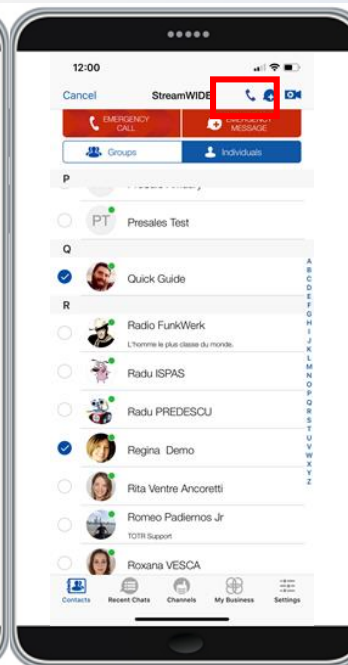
12:00

Cancel StreamWIDE

EMERGENCY CALL

EMERGENCY MESSAGE

Groups

Individuals

P

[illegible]

PT Presales Test

Q

Quick Guide

R

Radio FunkWerk
L'homme le plus classe du monde.

Radu ISPAS

Radu PREDESCU

Regina Demo

Rita Ventre Ancoretti

Romeo Padiernos Jr
TOTR Support

Roxana VESCA

A
B
C
D
E
F
G
H
I
J
K
L
M
N
O
P
Q
R
S
T
U
V
W
X
Y
Z

Contacts

Recent Chats

Channels

My Business

Settings